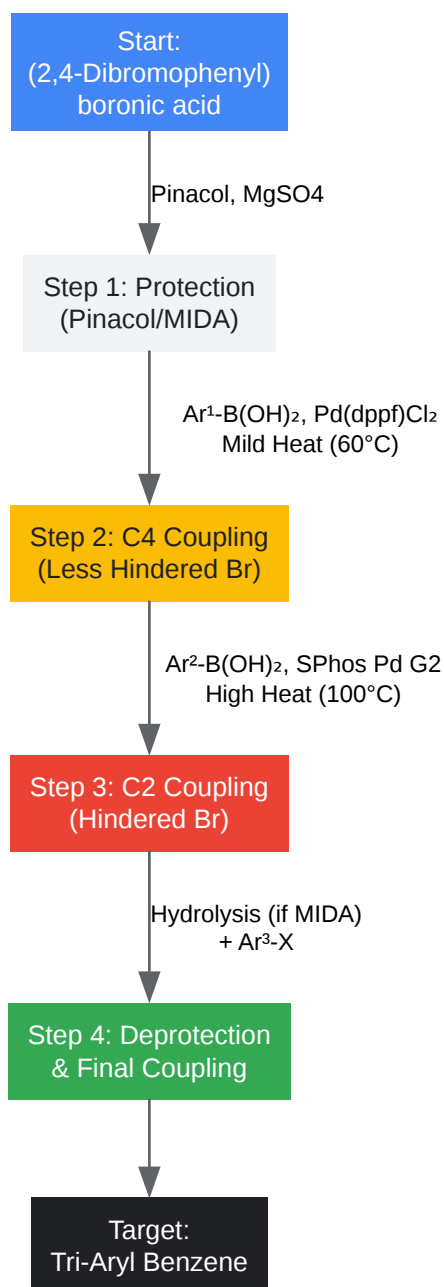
Start:
(2,4-Dibromophenyl)
boronic acid

Pinacol, MgSO4

Step 1: Protection
(Pinacol/MIDA)

Ar¹-B(OH)₂, Pd(dppf)Cl₂
Mild Heat (60°C)

Step 2: C4 Coupling
(Less Hindered Br)

Ar²-B(OH)₂, SPhos Pd G2
High Heat (100°C)

Step 3: C2 Coupling
(Hindered Br)

Hydrolysis (if MIDA)
+ Ar³-X

Step 4: Deprotection
& Final Coupling

Target:
Tri-Aryl Benzene